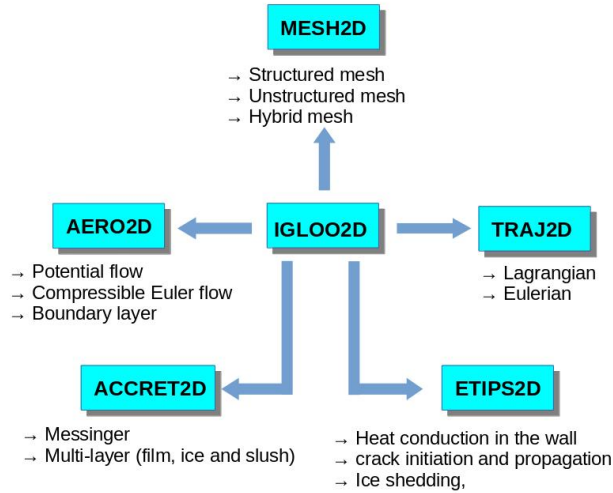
MESH2D

→ Structured mesh
→ Unstructured mesh
→ Hybrid mesh

AERO2D

IGLOO2D

TRAJ2D

→ Potential flow
→ Compressible Euler flow
→ Boundary layer

→ Lagrangian
→ Eulerian

ACCRET2D

ETIPS2D

→ Messinger
→ Multi-layer (film, ice and slush)

→ Heat conduction in the wall
→ crack initiation and propagation
→ Ice shedding,